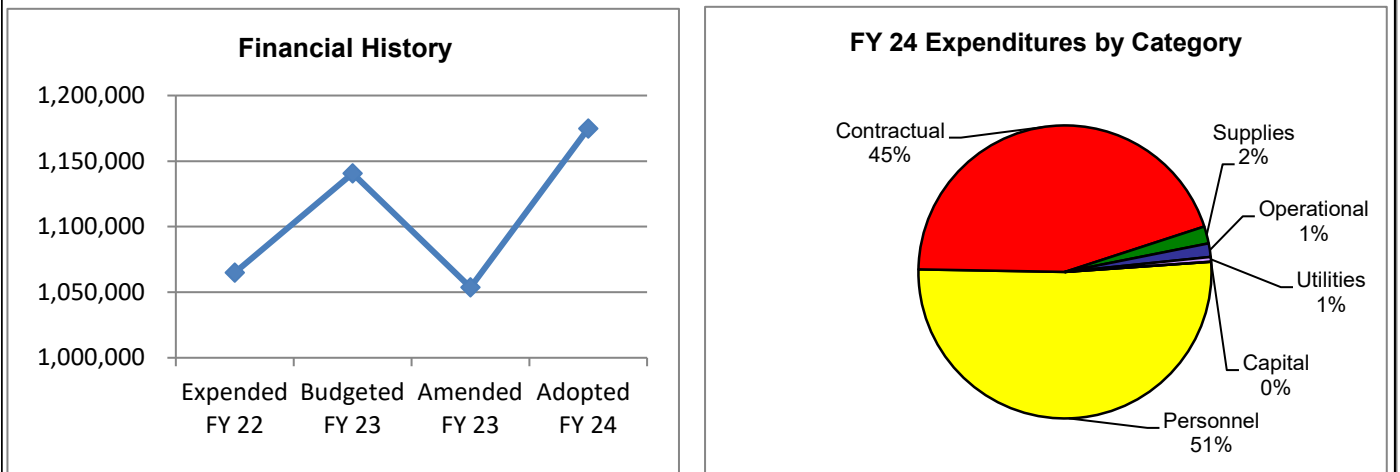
Financial History

1,200,000
1,150,000
1,100,000
1,050,000
1,000,000

Expended FY 22
Budgeted FY 23
Amended FY 23
Adopted FY 24

FY 24 Expenditures by Category

Contractual 45%
Supplies 2%
Operational 1%
Utilities 1%
Capital 0%
Personnel 51%